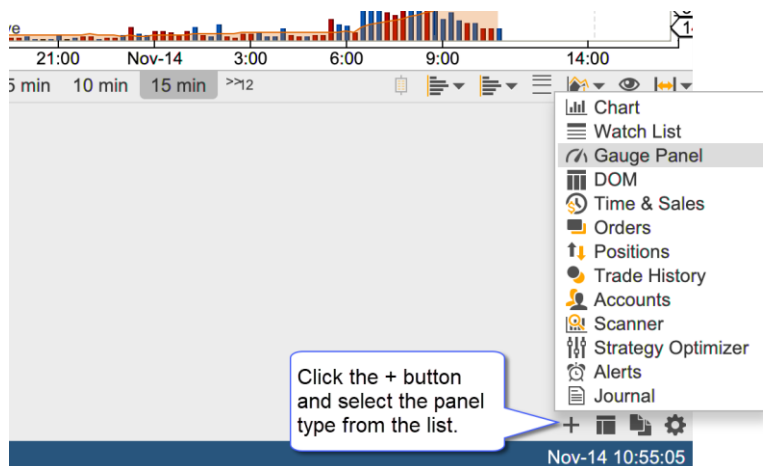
ve

21:00 Nov-14 3:00 6:00 9:00 14:00

5 min 10 min 15 min >>12

Chart
Watch List
Gauge Panel
DOM
Time & Sales
Orders
Positions
Trade History
Accounts
Scanner
Strategy Optimizer
Alerts
Journal

Click the + button and select the panel type from the list.

Nov-14 10:55:05